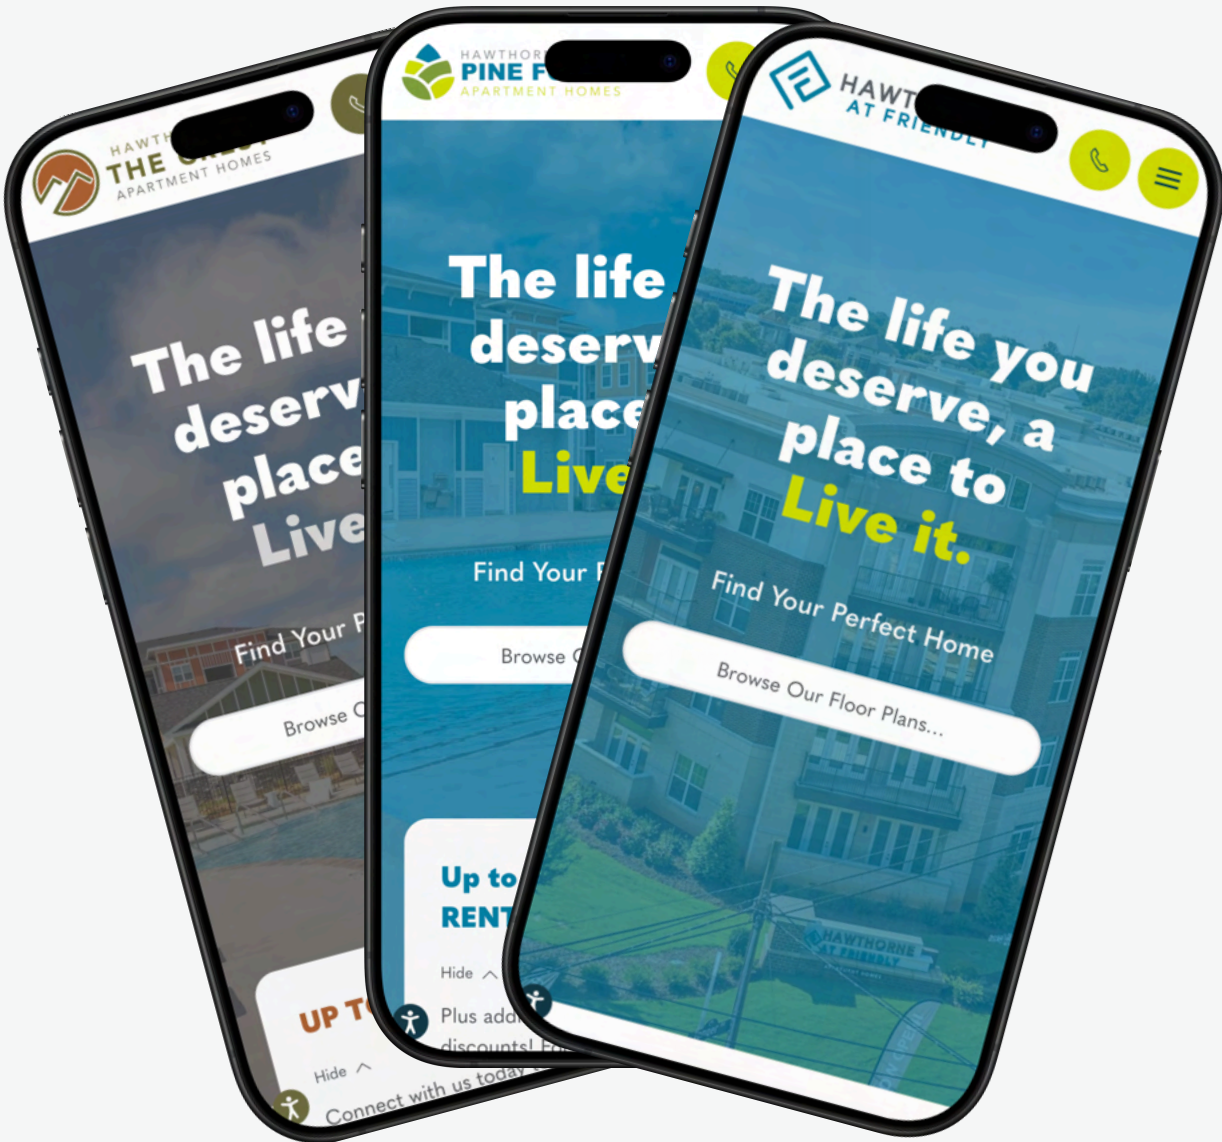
HAWTH
THE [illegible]
APARTMENT HOMES

The life
deserv
place
Live

Find Your P

Browse O

UP T

Hide

Connect with us today

HAWTHOR
PINE F
APARTMENT HOMES

The life
deserv
place
Live

Find Your F

Browse O

Up to
RENT

Hide

Plus add
discounts! F

HAWT
AT FRIENDLY

The life you deserve, a place to Live it.

Find Your Perfect Home

Browse Our Floor Plans...

HAWTHORNE
AT FRIENDLY